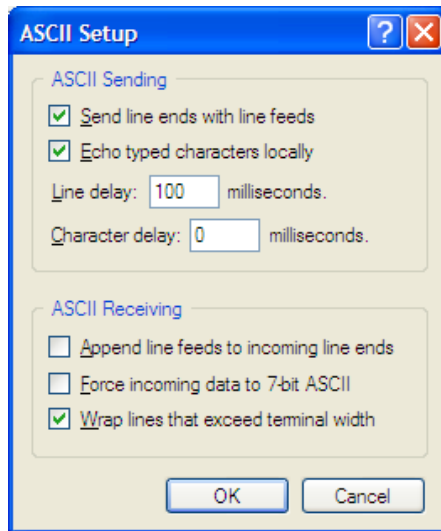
ASCII Setup

ASCII Sending

Send line ends with line feeds

Echo typed characters locally

Line delay: 100 milliseconds.

Character delay: 0 milliseconds.

ASCII Receiving

Append line feeds to incoming line ends

Force incoming data to 7-bit ASCII

Wrap lines that exceed terminal width

OK

Cancel